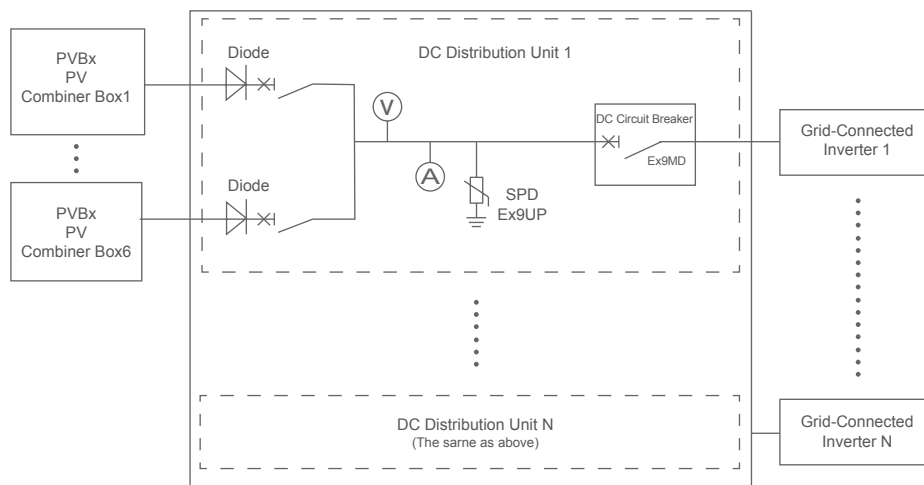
PVBx
PV
Combiner Box1

PVBx
PV
Combiner Box6

Diode

Diode

DC Distribution Unit 1

V

A

SPD
Ex9UP

DC Circuit Breaker

Ex9MD

Grid-Connected
Inverter 1

DC Distribution Unit N
(The sarne as above)

Grid-Connected
Inverter N